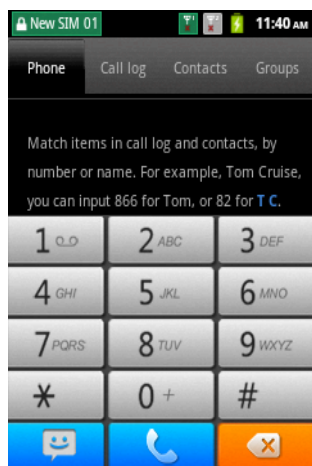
New SIM 01 11:40 AM

Phone Call log Contacts Groups

Match items in call log and contacts, by number or name. For example, Tom Cruise, you can input 866 for Tom, or 82 for T C.

1
2 ABC
3 DEF
4 GHI
5 JKL
6 MNO
7 PQRS
8 TUV
9 WXYZ
*
0 +
#